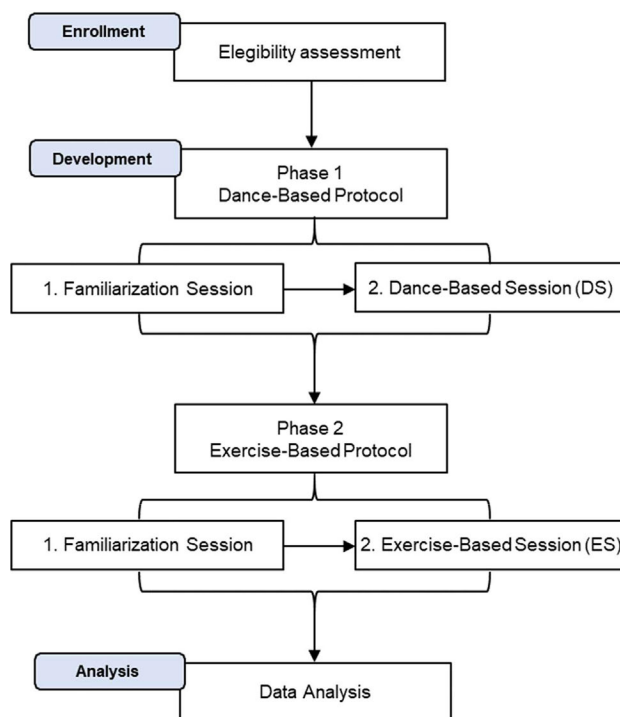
Enrollment

Elegibility assessment

Development

Phase 1
Dance-Based Protocol

1. Familiarization Session

2. Dance-Based Session (DS)

Phase 2
Exercise-Based Protocol

1. Familiarization Session

2. Exercise-Based Session (ES)

Analysis

Data Analysis